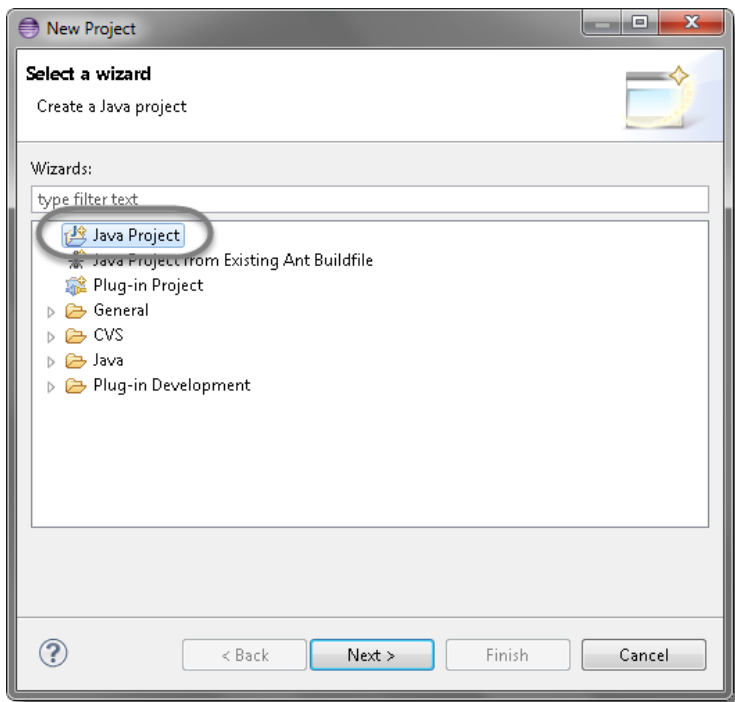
New Project

Select a wizard

Create a Java project

Wizards:

type filter text

Java Project

Java Project from Existing Ant Buildfile

Plug-in Project

General

CVS

Java

Plug-in Development

?

< Back

Next >

Finish

Cancel